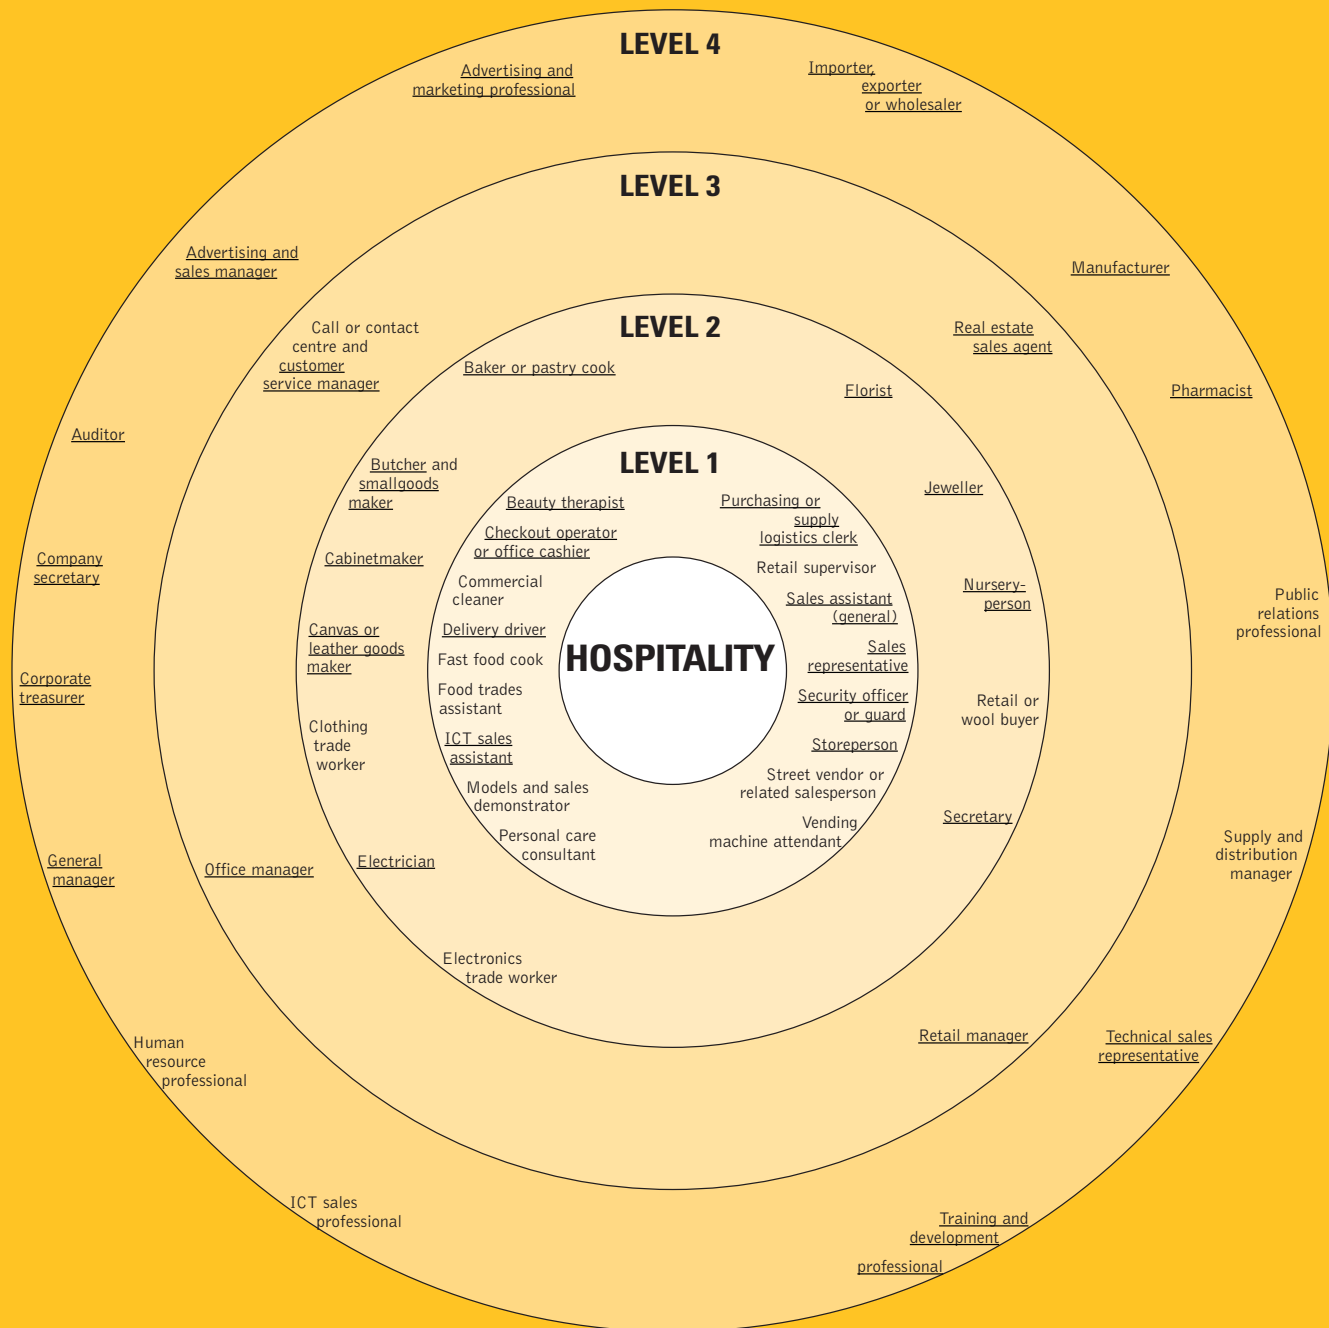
LEVEL 4

Advertising and marketing professional

Importer, exporter or wholesaler

LEVEL 3

Advertising and sales manager

Manufacturer

Call or contact centre and customer service manager

Real estate sales agent

LEVEL 2

Baker or pastry cook

Florist

Pharmacist

Auditor

Butcher and smallgoods maker

LEVEL 1

Beauty therapist

Purchasing or supply logistics clerk

Jeweller

Checkout operator or office cashier

Retail supervisor

Company secretary

Cabinetmaker

Commercial cleaner

Sales assistant (general)

Nursery-person

Public relations professional

Canvas or leather goods maker

Delivery driver

HOSPITALITY

Sales representative

Fast food cook

Corporate treasurer

Food trades assistant

Security officer or guard

Retail or wool buyer

Clothing trade worker

ICT sales assistant

Storeperson

Models and sales demonstrator

Street vendor or related salesperson

Vending machine attendant

Secretary

Personal care consultant

General manager

Office manager

Electrician

Supply and distribution manager

Electronics trade worker

Retail manager

Technical sales representative

Human resource professional

ICT sales professional

Training and development professional